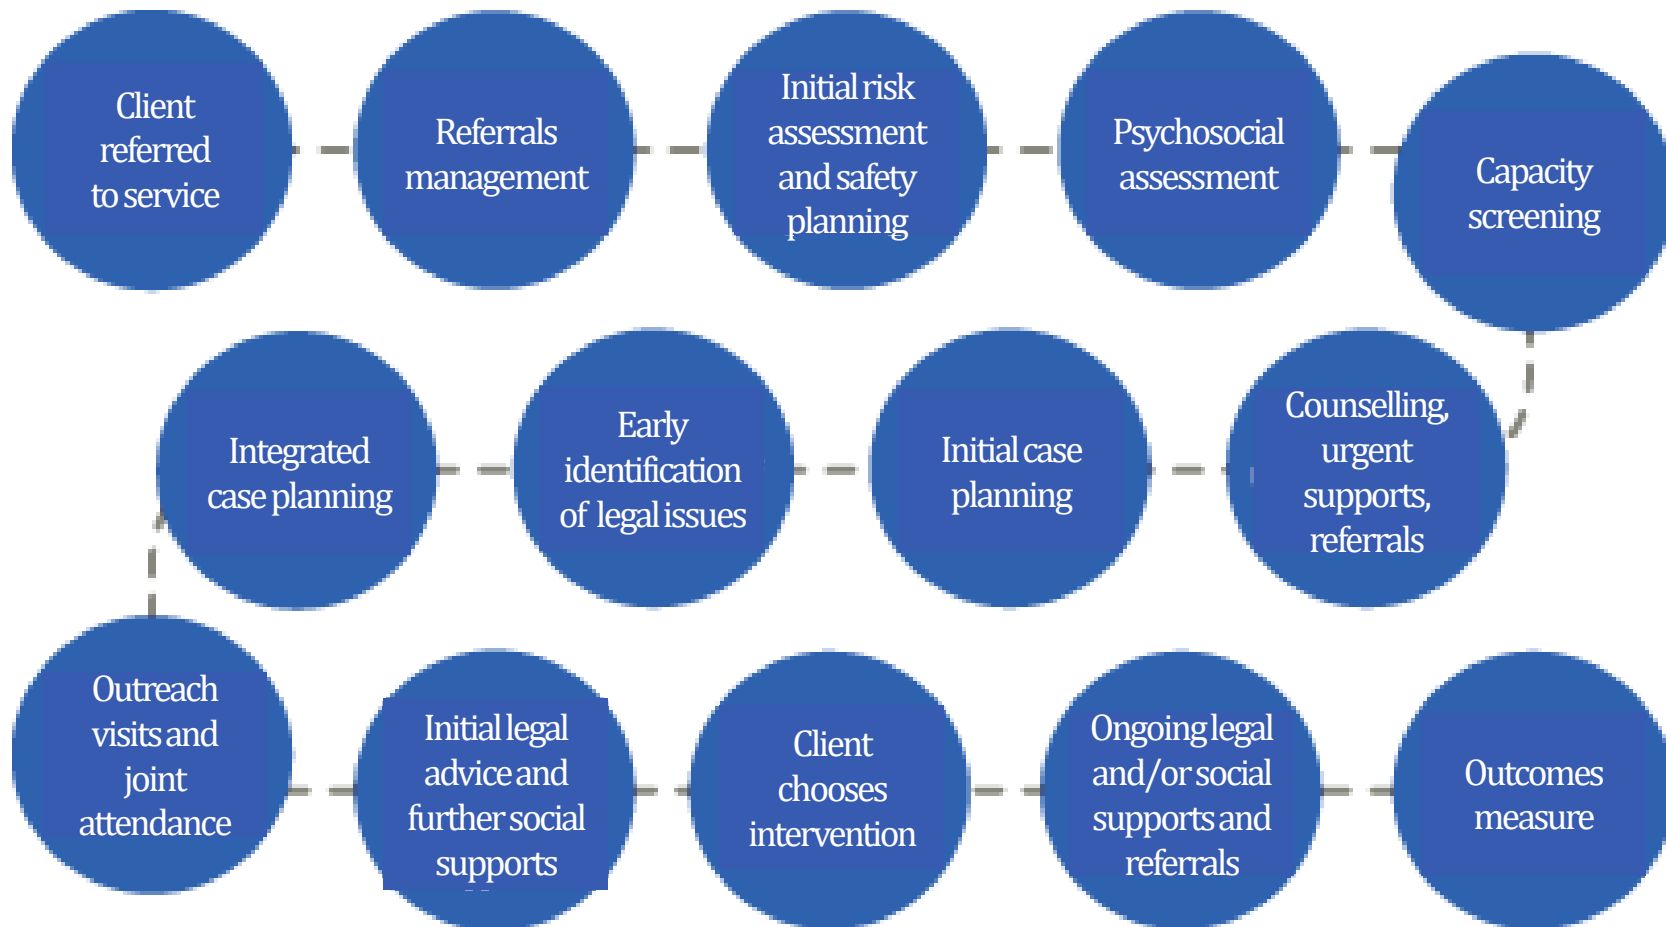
Client referred to service

Referrals management

Initial risk assessment and safety planning

Psychosocial assessment

Capacity screening

Counselling, urgent supports, referrals

Initial case planning

Early identification of legal issues

Integrated case planning

Outreach visits and joint attendance

Initial legal advice and further social supports

Client chooses intervention

Ongoing legal and/or social supports and referrals

Outcomes measure